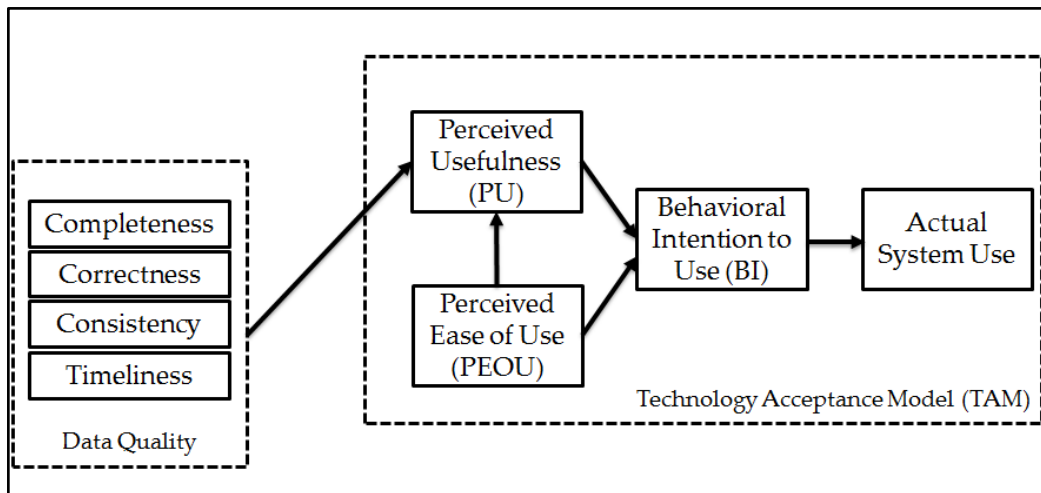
Completeness
Correctness
Consistency
Timeliness
Data Quality

Perceived Usefulness (PU)

Perceived Ease of Use (PEOU)

Behavioral Intention to Use (BI)

Actual System Use

Technology Acceptance Model (TAM)